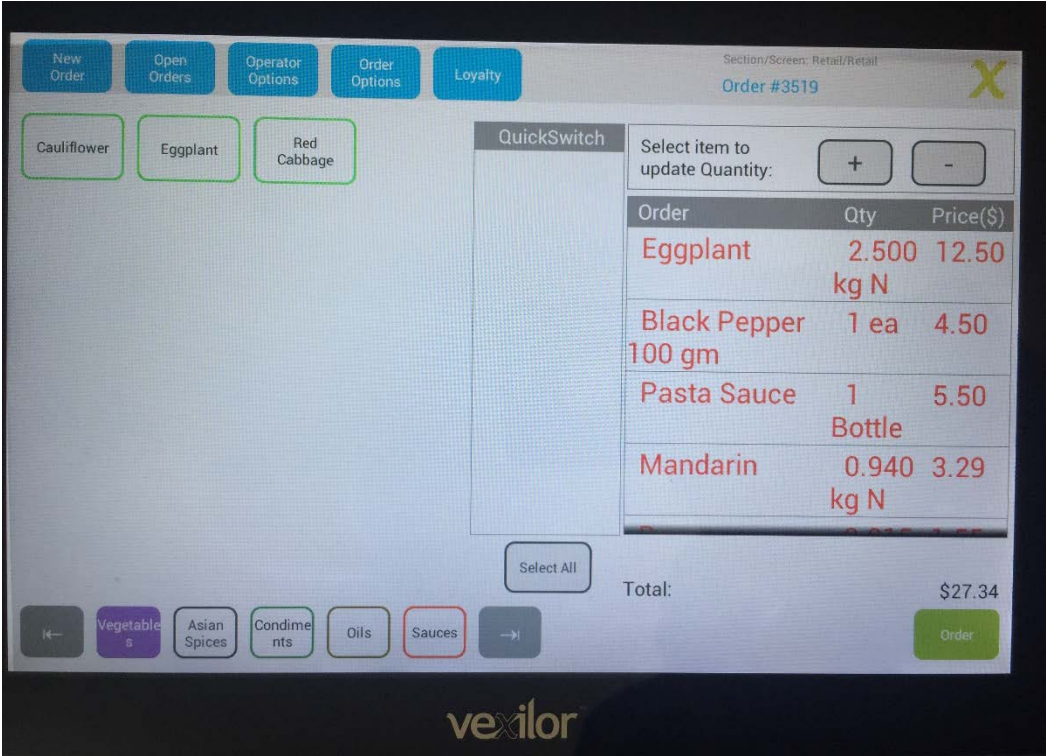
New Order
Open Orders
Operator Options
Order Options
Loyalty

Section/Screen: Retail/Retail
Order #3519

X

Cauliflower
Eggplant
Red Cabbage

QuickSwitch

Select item to update Quantity:
+
-

| Order | Qty | Price($) |
|---|---|---|
| Eggplant | 2.500 kg N | 12.50 |
| Black Pepper 100 gm | 1 ea | 4.50 |
| Pasta Sauce | 1 Bottle | 5.50 |
| Mandarin | 0.940 kg N | 3.29 |
| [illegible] | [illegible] | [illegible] |

Select All

Total:
$27.34

Vegetables
Asian Spices
Condiments
Oils
Sauces

Order

vexilor